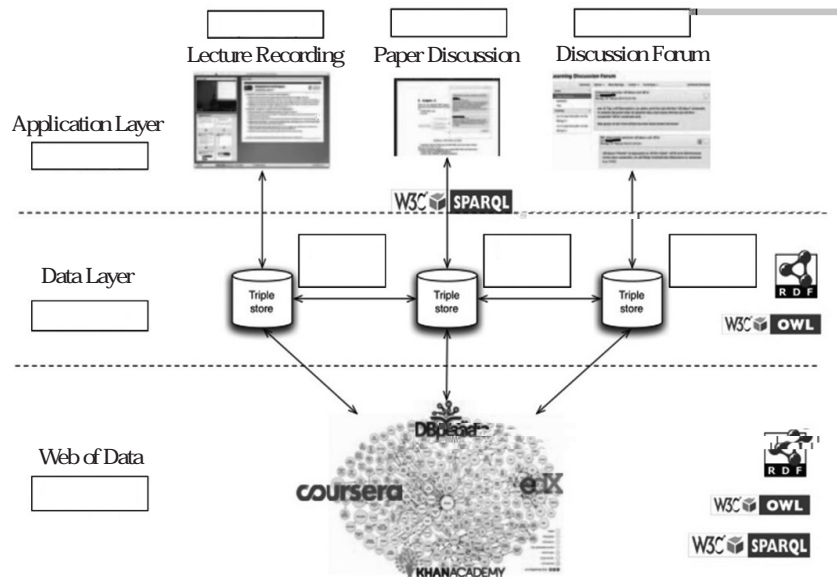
Lecture Recording

Paper Discussion

Discussion Forum

Application Layer

W3C SPARQL

Data Layer

Triple store

Triple store

Triple store

RDF

W3C OWL

Web of Data

DBpedia

coursera

edX

KHANACADEMY

RDF

W3C OWL

W3C SPARQL